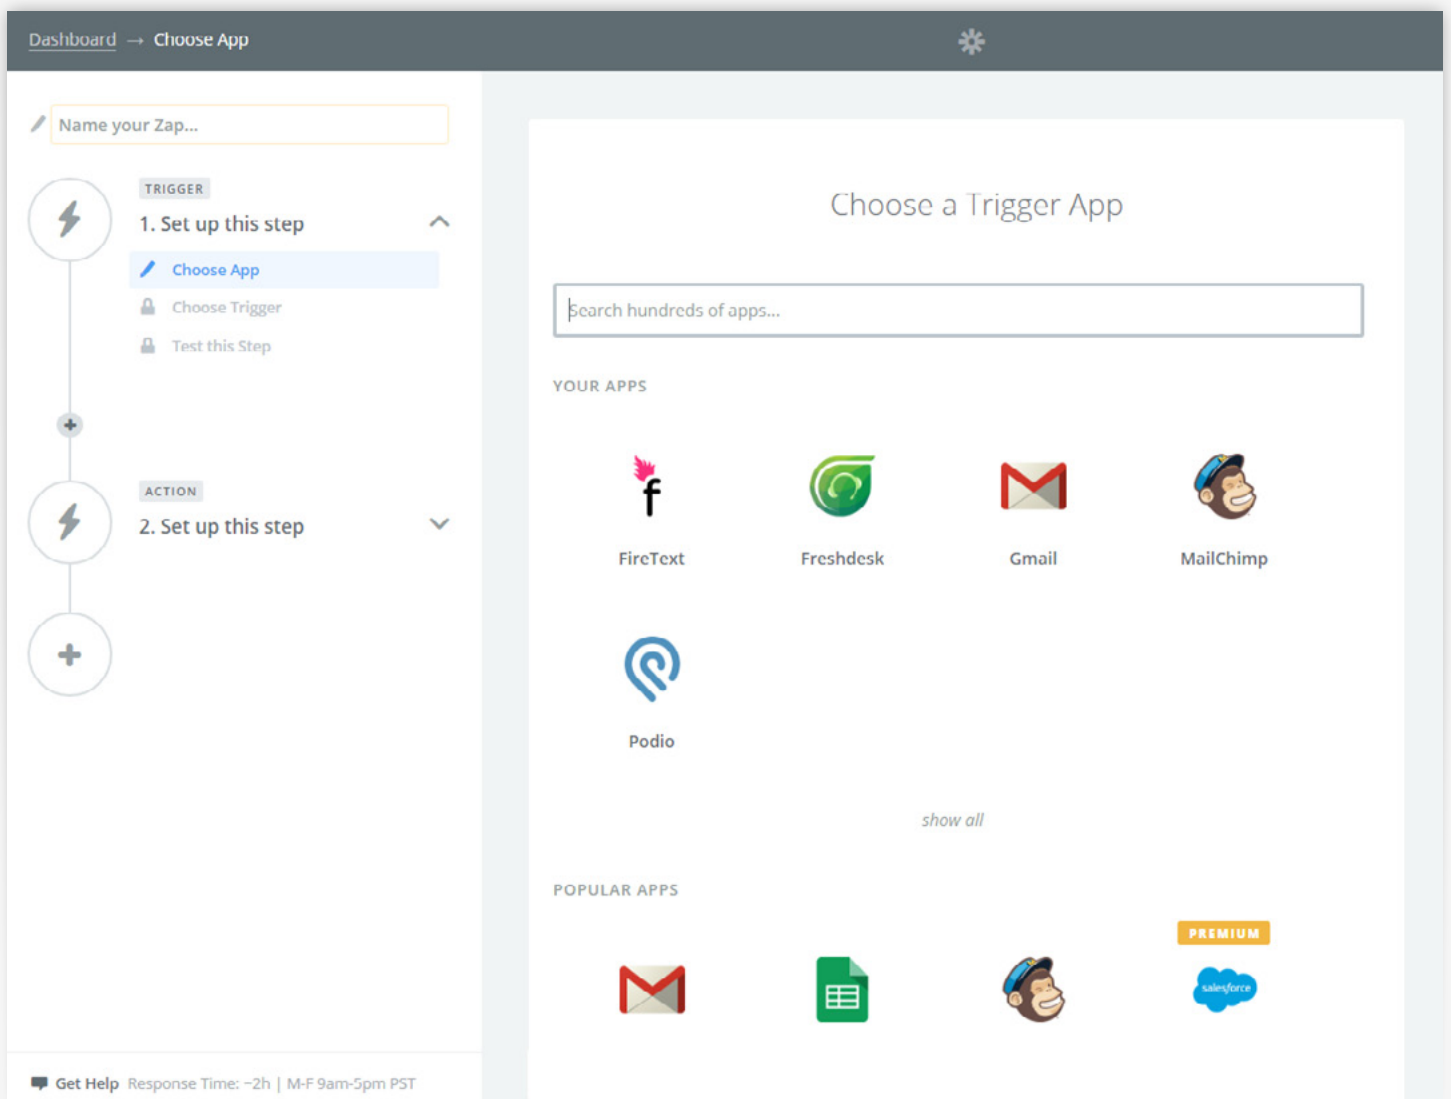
Dashboard → Choose App

Name your Zap...

TRIGGER
1. Set up this step

Choose App
Choose Trigger
Test this Step

ACTION
2. Set up this step

Choose a Trigger App

Search hundreds of apps...

YOUR APPS

FireText
Freshdesk
Gmail
MailChimp
Podio

show all

POPULAR APPS

PREMIUM
salesforce

Get Help Response Time: ~2h | M-F 9am-5pm PST